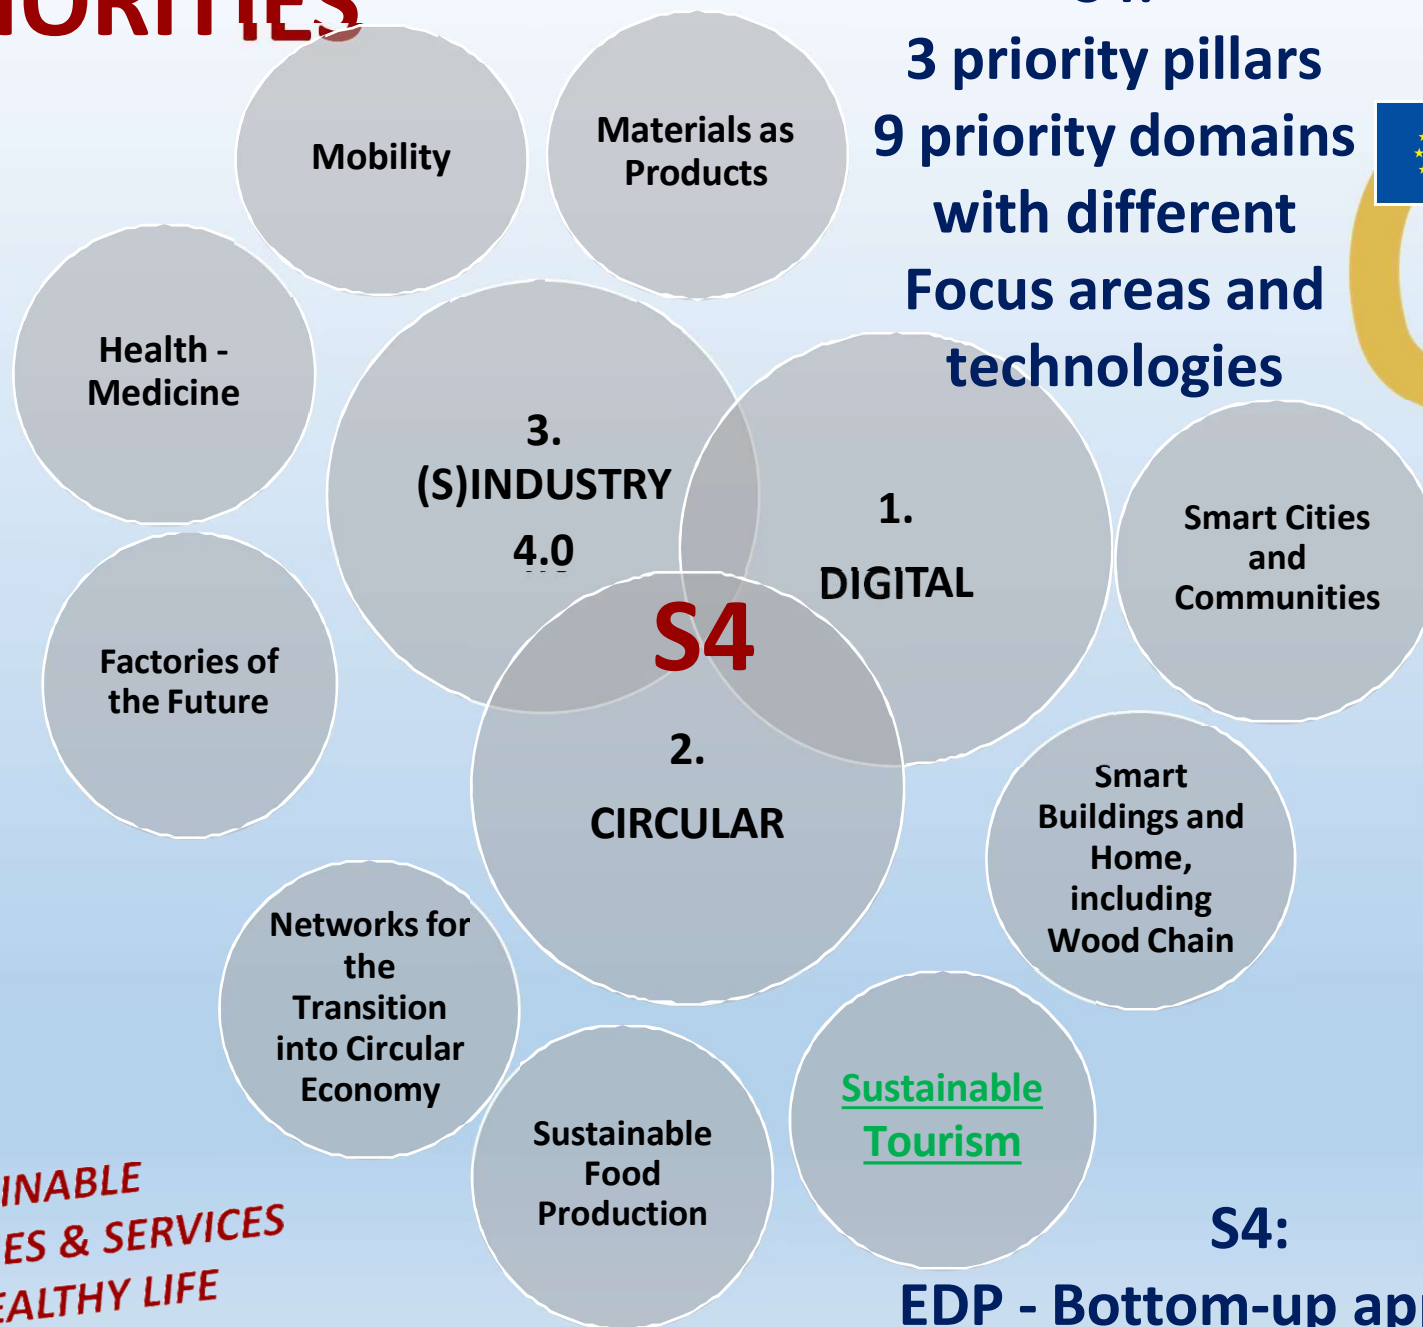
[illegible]IORITIES

3 priority pillars
9 priority domains with different Focus areas and technologies

Mobility

Materials as Products

Health - Medicine

3. (S)INDUSTRY 4.0

1. DIGITAL

Smart Cities and Communities

S4

Factories of the Future

2. CIRCULAR

Smart Buildings and Home, including Wood Chain

Networks for the Transition into Circular Economy

Sustainable Food Production

Sustainable Tourism

S4:

EDP - Bottom-up ap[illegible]

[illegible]INABLE
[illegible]ES & SERVICES
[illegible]EALTHY LIFE